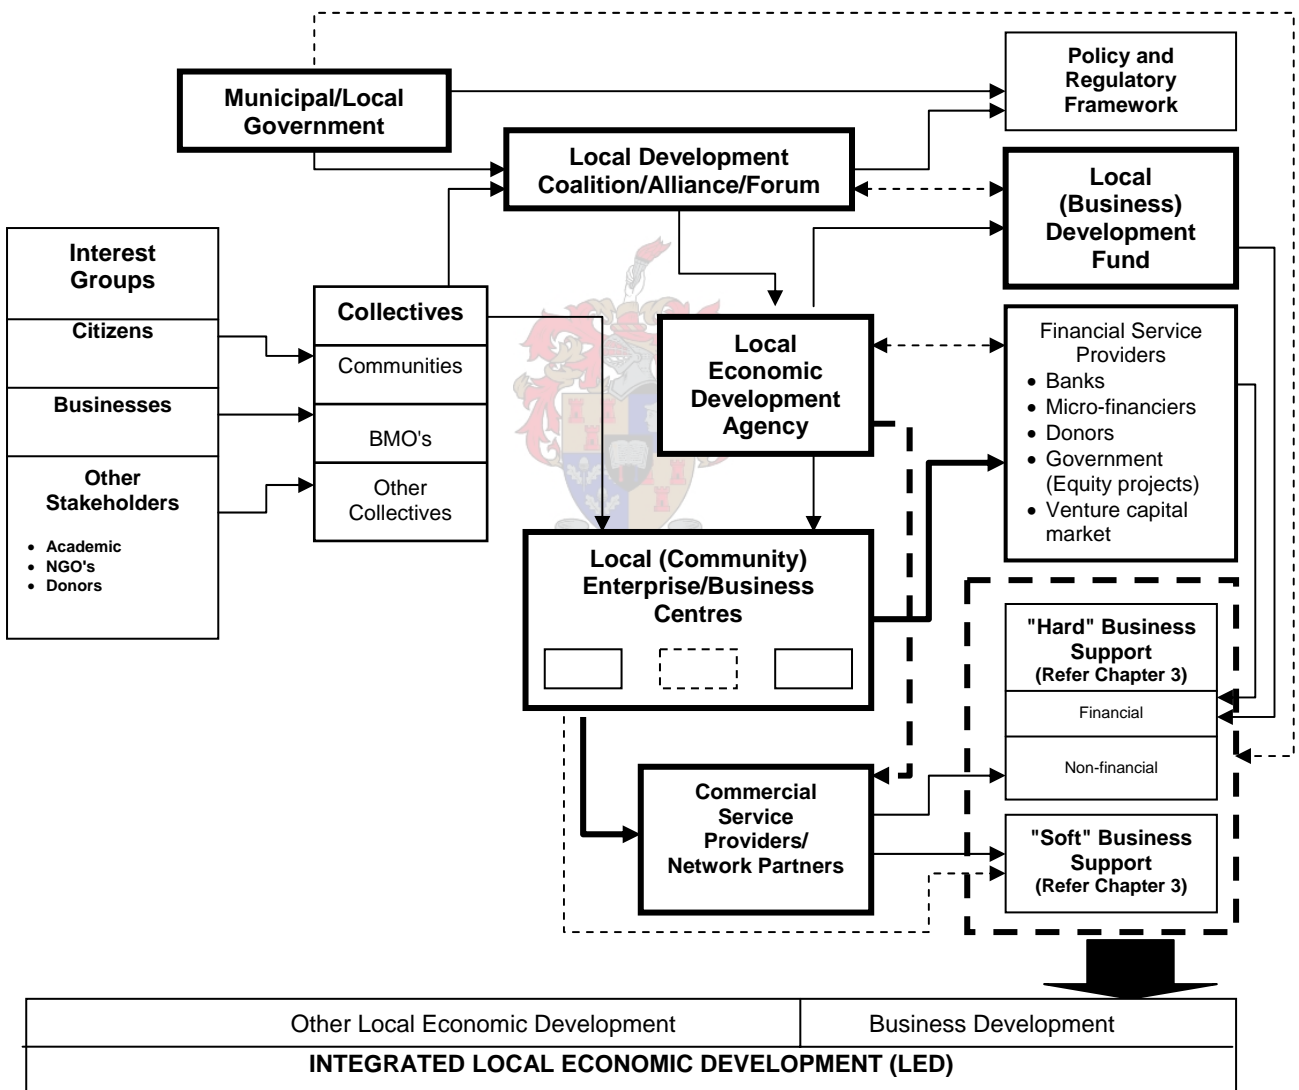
Municipal/Local Government

Policy and Regulatory Framework

Local Development Coalition/Alliance/Forum

Local (Business) Development Fund

Interest Groups

Citizens

Businesses

Other Stakeholders

- Academic
- NGO's
- Donors

Collectives

Communities

BMO's

Other Collectives

Local Economic Development Agency

Financial Service Providers
- Banks
- Micro-financiers
- Donors
- Government (Equity projects)
- Venture capital market

Local (Community) Enterprise/Business Centres

"Hard" Business Support (Refer Chapter 3)

Financial

Non-financial

Commercial Service Providers/ Network Partners

"Soft" Business Support (Refer Chapter 3)

| Other Local Economic Development | Business Development |
|---|---|
| INTEGRATED LOCAL ECONOMIC DEVELOPMENT (LED) | |